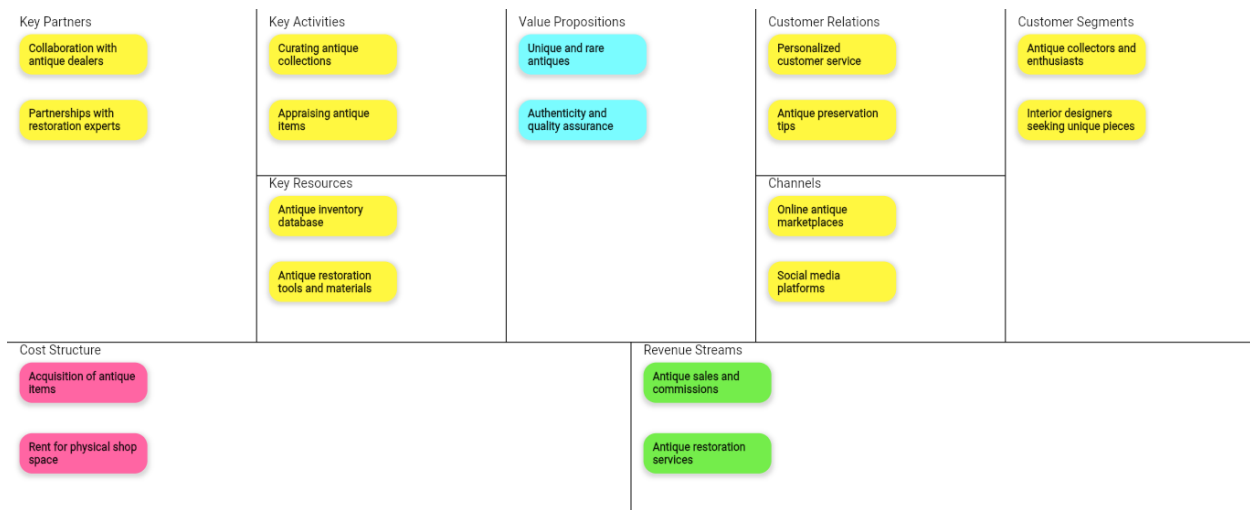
Key Partners

Collaboration with antique dealers

Partnerships with restoration experts

Key Activities

Curating antique collections

Appraising antique items

Key Resources

Antique inventory database

Antique restoration tools and materials

Value Propositions

Unique and rare antiques

Authenticity and quality assurance

Customer Relations

Personalized customer service

Antique preservation tips

Channels

Online antique marketplaces

Social media platforms

Customer Segments

Antique collectors and enthusiasts

Interior designers seeking unique pieces

Cost Structure

Acquisition of antique items

Rent for physical shop space

Revenue Streams

Antique sales and commissions

Antique restoration services